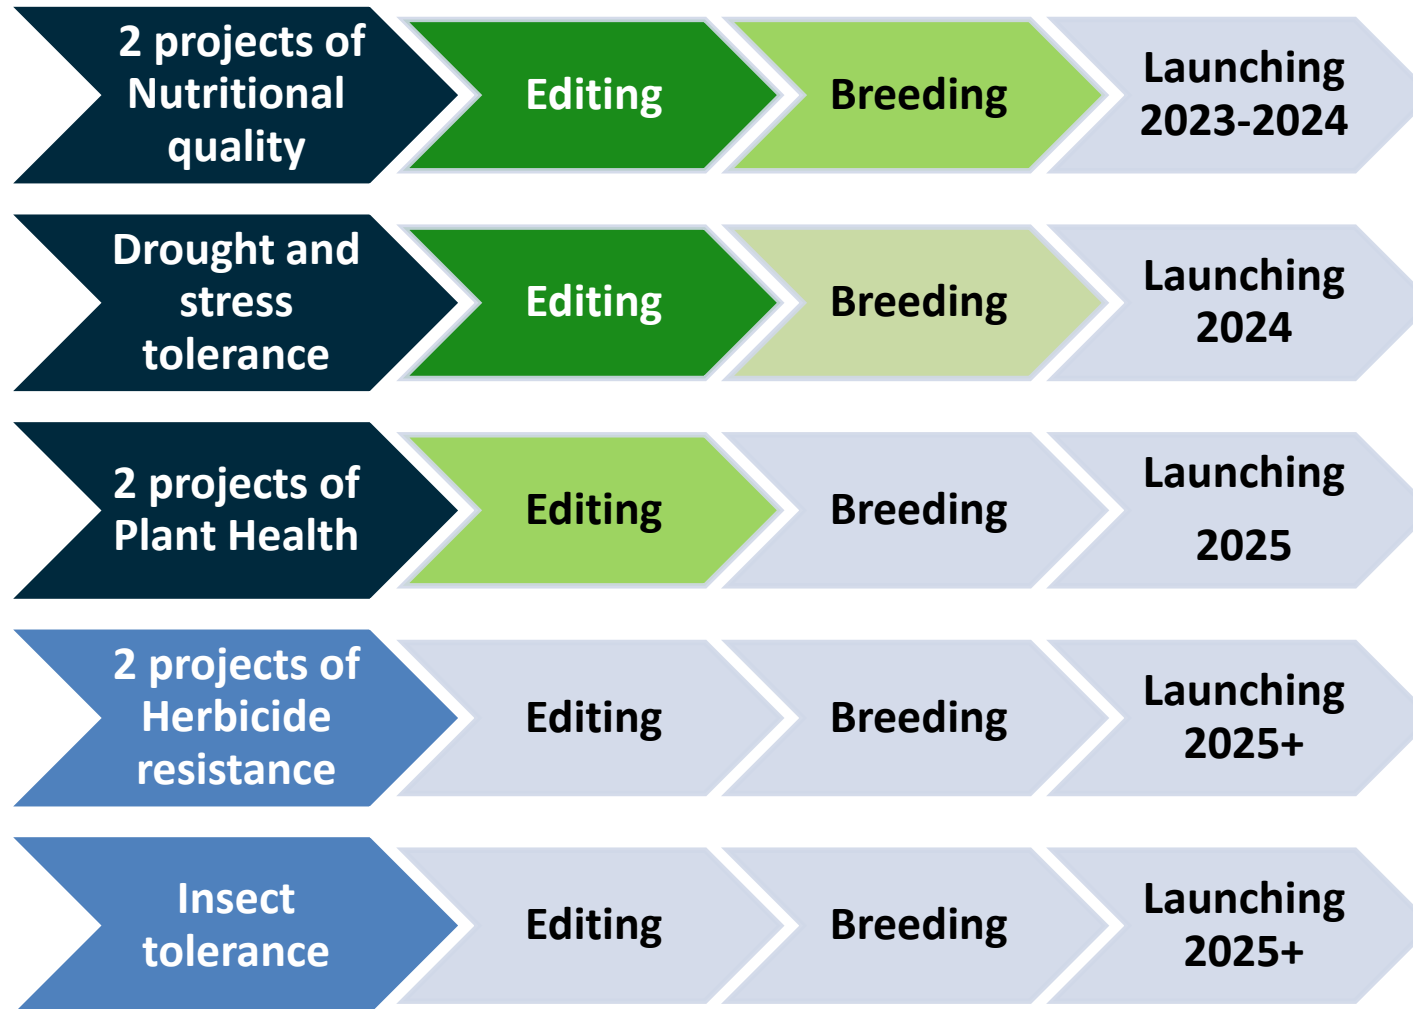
2 projects of Nutritional quality

Editing

Breeding

Launching 2023-2024

Drought and stress tolerance

Editing

Breeding

Launching 2024

2 projects of Plant Health

Editing

Breeding

Launching 2025

2 projects of Herbicide resistance

Editing

Breeding

Launching 2025+

Insect tolerance

Editing

Breeding

Launching 2025+